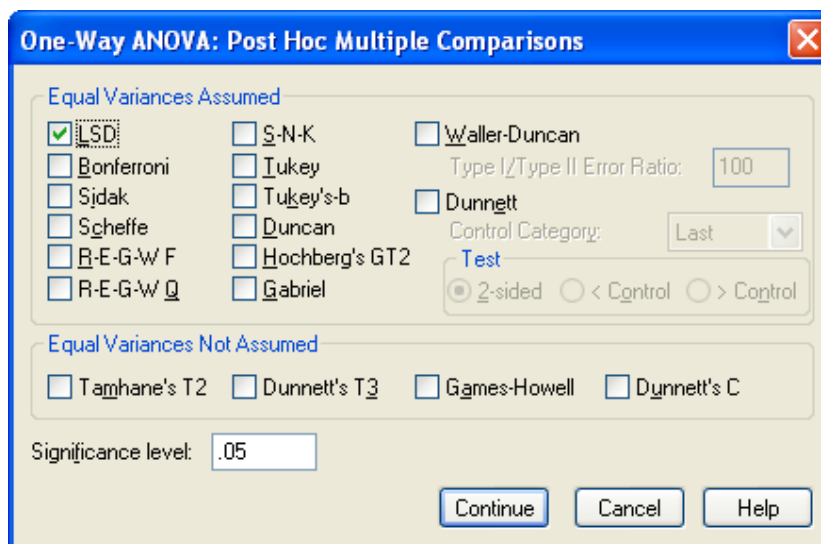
One-Way ANOVA: Post Hoc Multiple Comparisons

Equal Variances Assumed

LSD
Bonferroni
Sidak
Scheffe
R-E-G-W F
R-E-G-W Q

S-N-K
Tukey
Tukey's-b
Duncan
Hochberg's GT2
Gabriel

Waller-Duncan
Type I/Type II Error Ratio: 100
Dunnett
Control Category: Last
Test
2-sided
< Control
> Control

Equal Variances Not Assumed

Tamhane's T2
Dunnett's T3
Games-Howell
Dunnett's C

Significance level: .05

Continue
Cancel
Help